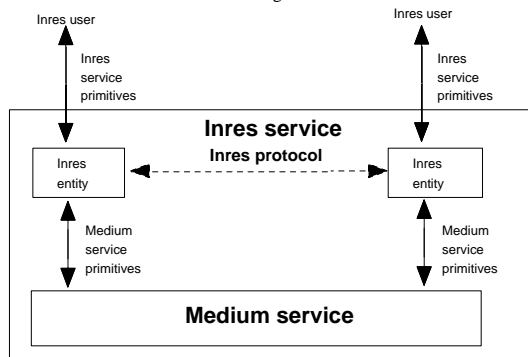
Inres user

Inres service primitives

Inres user

Inres service primitives

Inres service

Inres protocol

Inres entity

Inres entity

Medium service primitives

Medium service primitives

Medium service